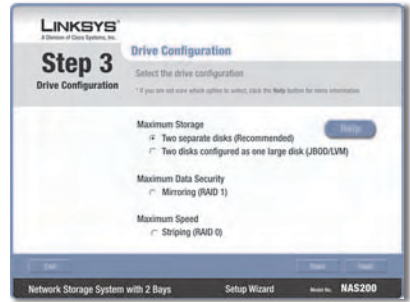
LINKSYS®
A Division of Cisco Systems, Inc.

Step 3
Drive Configuration

Drive Configuration

Select the drive configuration

* If you are not sure which option to select, click the Help button for more information

Maximum Storage
Two separate disks (Recommended)
Two disks configured as one large disk (JBOD/LVM)

Help

Maximum Data Security
Mirroring (RAID 1)

Maximum Speed
Striping (RAID 0)

Exit

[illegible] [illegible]

Network Storage System with 2 Bays

Setup Wizard

Model No. NAS200